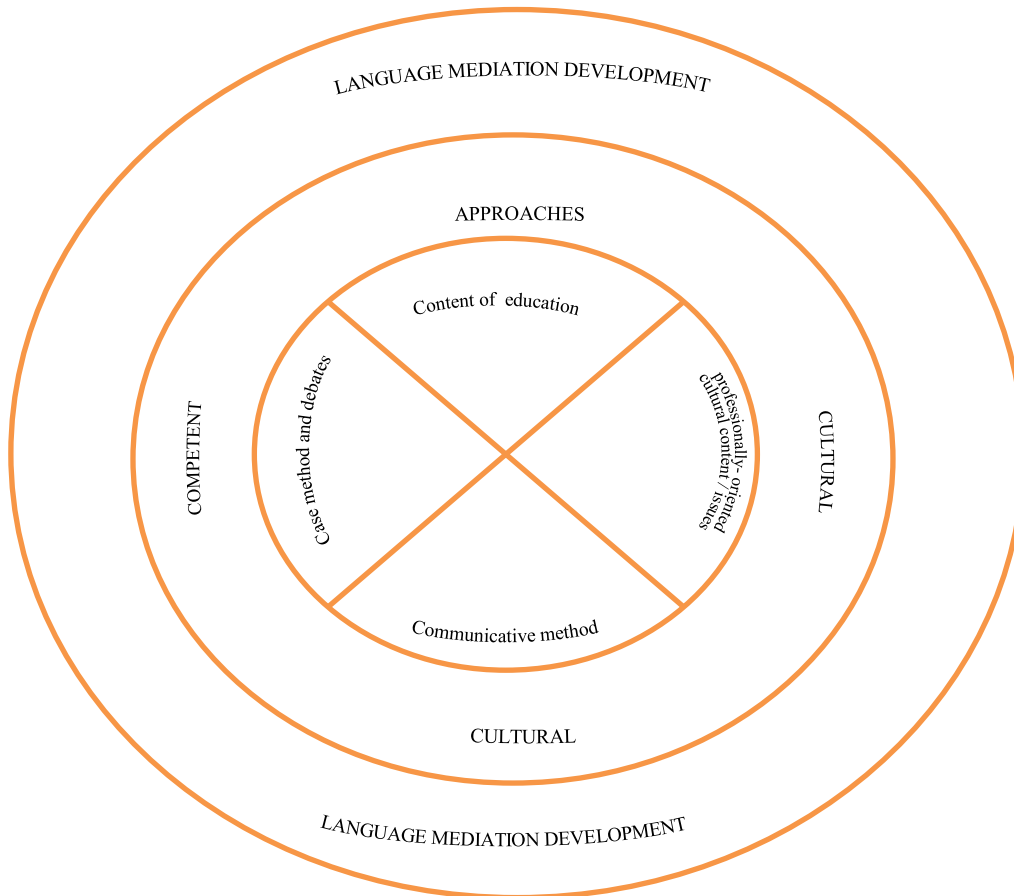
LANGUAGE MEDIATION DEVELOPMENT

APPROACHES

Content of education

COMPETENT

Case method and debates

professionally- oriented cultural content / issues

CULTURAL

Communicative method

CULTURAL

LANGUAGE MEDIATION DEVELOPMENT